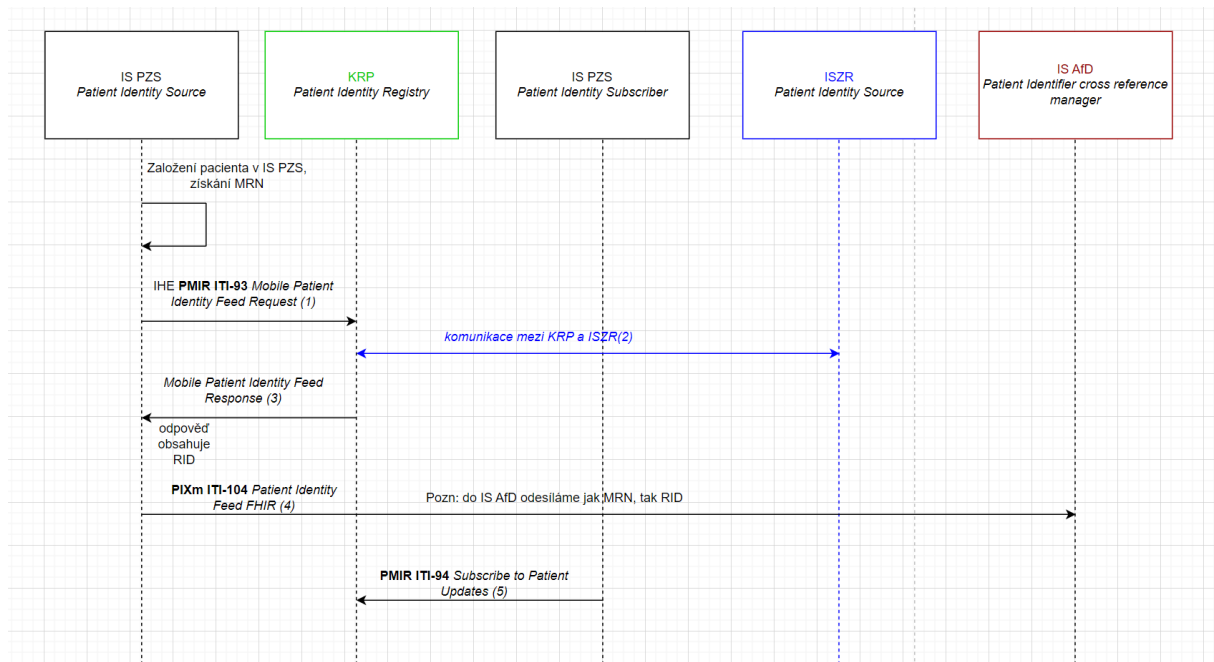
IS PZS
Patient Identity Source

KRP
Patient Identity Registry

IS PZS
Patient Identity Subscriber

ISZR
Patient Identity Source

IS AfD
Patient Identifier cross reference manager

Založení pacienta v IS PZS, získání MRN

IHE **PMIR ITI-93** *Mobile Patient Identity Feed Request (1)*

*komunikace mezi KRP a ISZR(2)*

*Mobile Patient Identity Feed Response (3)*

odpověď obsahuje RID

**PIXm ITI-104** *Patient Identity Feed FHIR (4)*

Pozn: do IS AfD odesíláme jak MRN, tak RID

**PMIR ITI-94** *Subscribe to Patient Updates (5)*